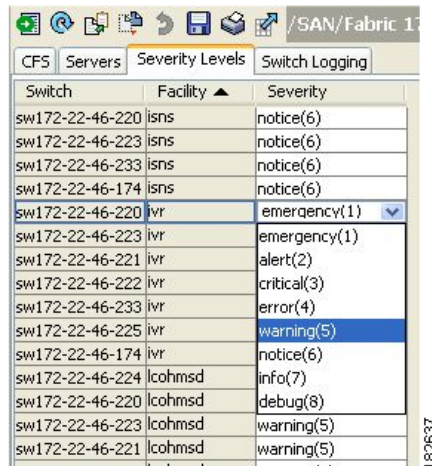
/SAN/Fabric 17

CFS | Servers | Severity Levels | Switch Logging

| Switch | Facility ▲ | Severity |
|---|---|---|
| sw172-22-46-220 | isns | notice(6) |
| sw172-22-46-223 | isns | notice(6) |
| sw172-22-46-233 | isns | notice(6) |
| sw172-22-46-174 | isns | notice(6) |
| sw172-22-46-220 | ivr | emergency(1) |
| sw172-22-46-223 | ivr | emergency(1) |
| sw172-22-46-221 | ivr | alert(2) |
| sw172-22-46-222 | ivr | critical(3) |
| sw172-22-46-233 | ivr | error(4) |
| sw172-22-46-225 | ivr | warning(5) |
| sw172-22-46-174 | ivr | notice(6) |
| sw172-22-46-224 | lcohmsd | info(7) |
| sw172-22-46-220 | lcohmsd | debug(8) |
| sw172-22-46-223 | lcohmsd | warning(5) |
| sw172-22-46-221 | lcohmsd | warning(5) |

182637